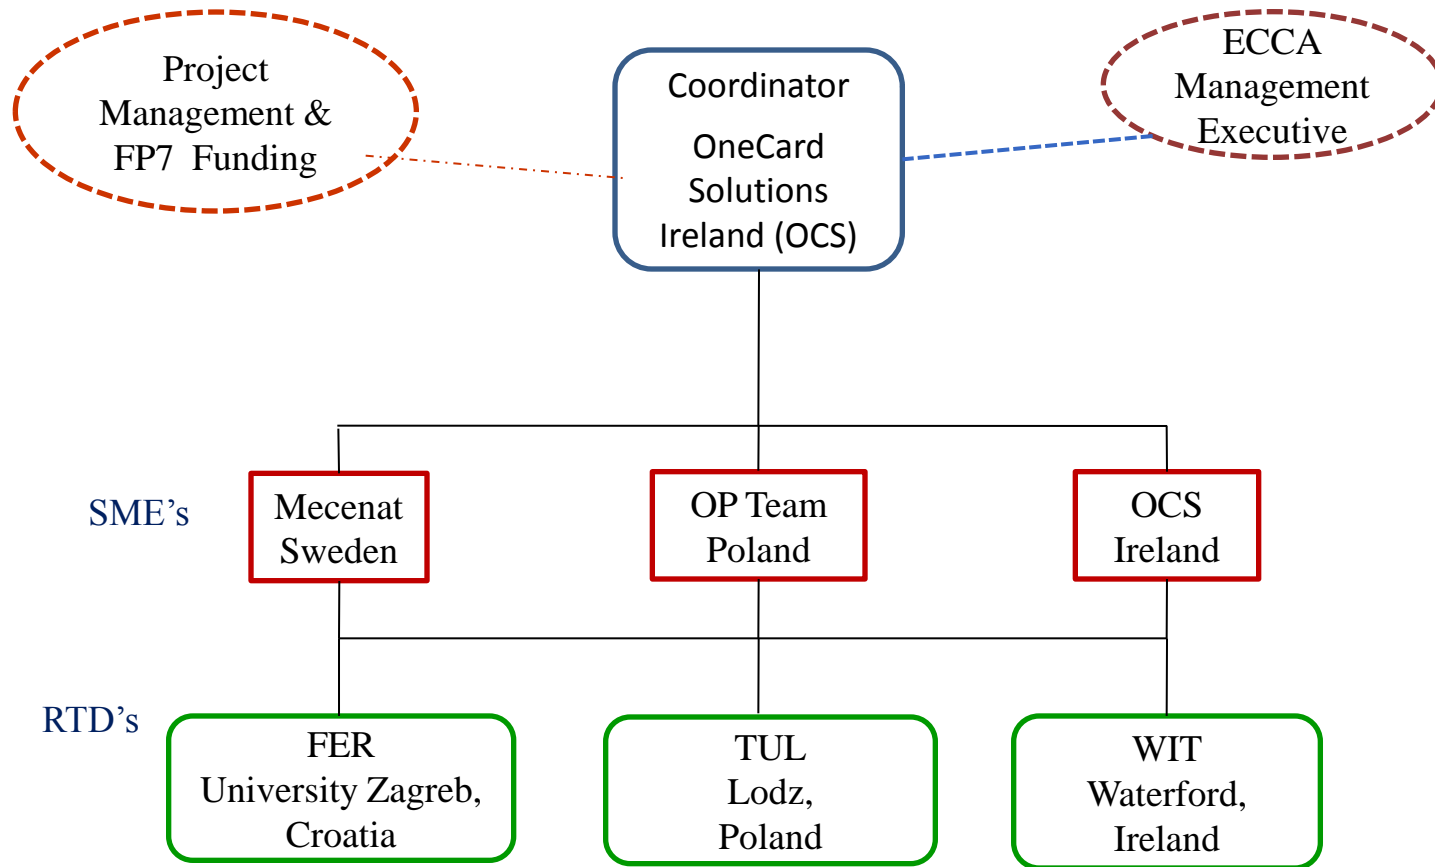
Project Management & FP7 Funding

Coordinator

OneCard Solutions Ireland (OCS)

ECCA Management Executive

SME’s

Mecenat Sweden

OP Team Poland

OCS Ireland

RTD’s

FER University Zagreb, Croatia

TUL Lodz, Poland

WIT Waterford, Ireland